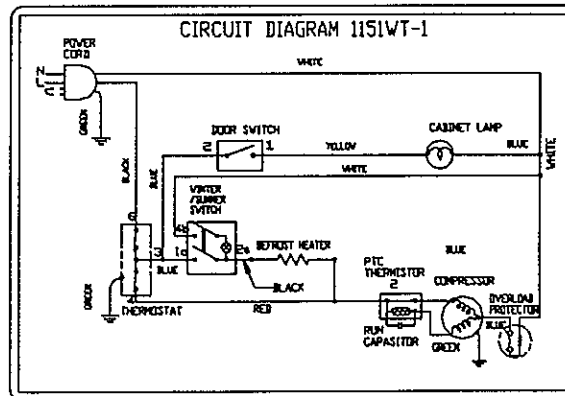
CIRCUIT DIAGRAM 1151WT-1

POWER CORD

N

L

GREEN

WHITE

BLACK

DOOR SWITCH

2 1

YELLOW

CABINET LAMP

BLUE

WHITE

BLUE

WHITE

WINTER /SUMMER SWITCH

6

3

1c

2a

BLUE

DEFROST HEATER

BLACK

BLUE

PTC THERMISTER

2

COMPRESSOR

OVERLOAD PROTECTOR

BLUE

GREEN

4

THERMOSTAT

RED

RUN CAPASITOR

GREEN